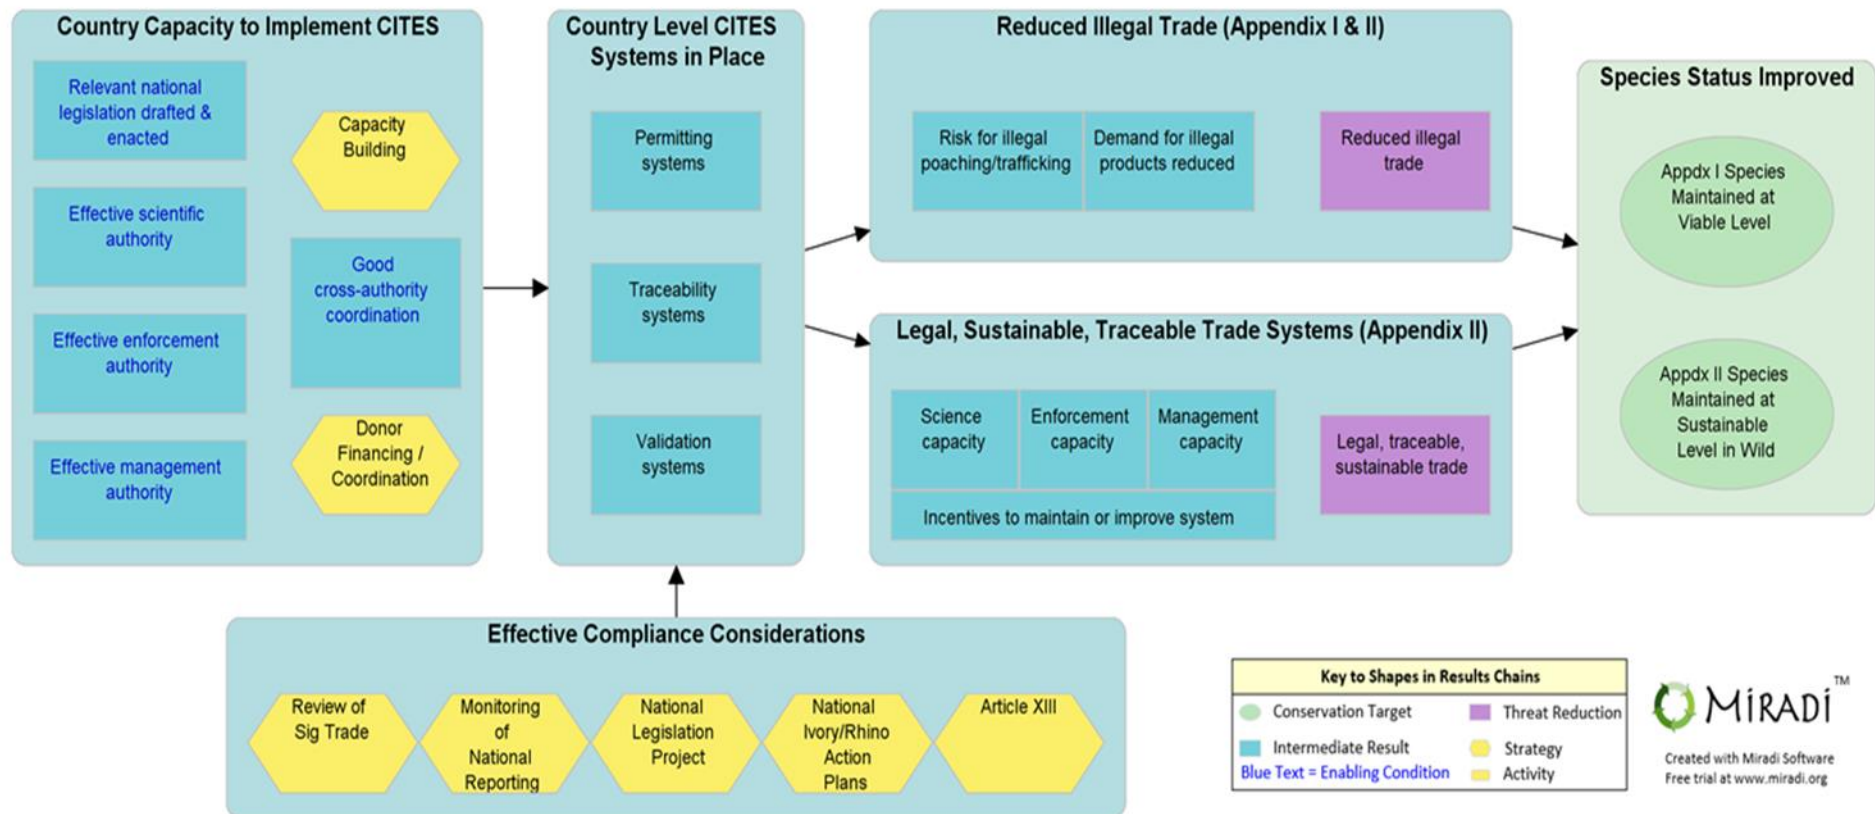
Country Capacity to Implement CITES

Relevant national legislation drafted & enacted

Capacity Building

Effective scientific authority

Good cross-authority coordination

Effective enforcement authority

Donor Financing / Coordination

Effective management authority

Country Level CITES Systems in Place

Permitting systems

Traceability systems

Validation systems

Reduced Illegal Trade (Appendix I & II)

Risk for illegal poaching/trafficking

Demand for illegal products reduced

Reduced illegal trade

Legal, Sustainable, Traceable Trade Systems (Appendix II)

Science capacity

Enforcement capacity

Management capacity

Incentives to maintain or improve system

Legal, traceable, sustainable trade

Species Status Improved

Appdx I Species Maintained at Viable Level

Appdx II Species Maintained at Sustainable Level in Wild

Effective Compliance Considerations

Review of Sig Trade

Monitoring of National Reporting

National Legislation Project

National Ivory/Rhino Action Plans

Article XIII

Key to Shapes in Results Chains

Conservation Target

Threat Reduction

Intermediate Result

Strategy

Blue Text = Enabling Condition

Activity

MIRADI™

Created with Miradi Software
Free trial at www.miradi.org